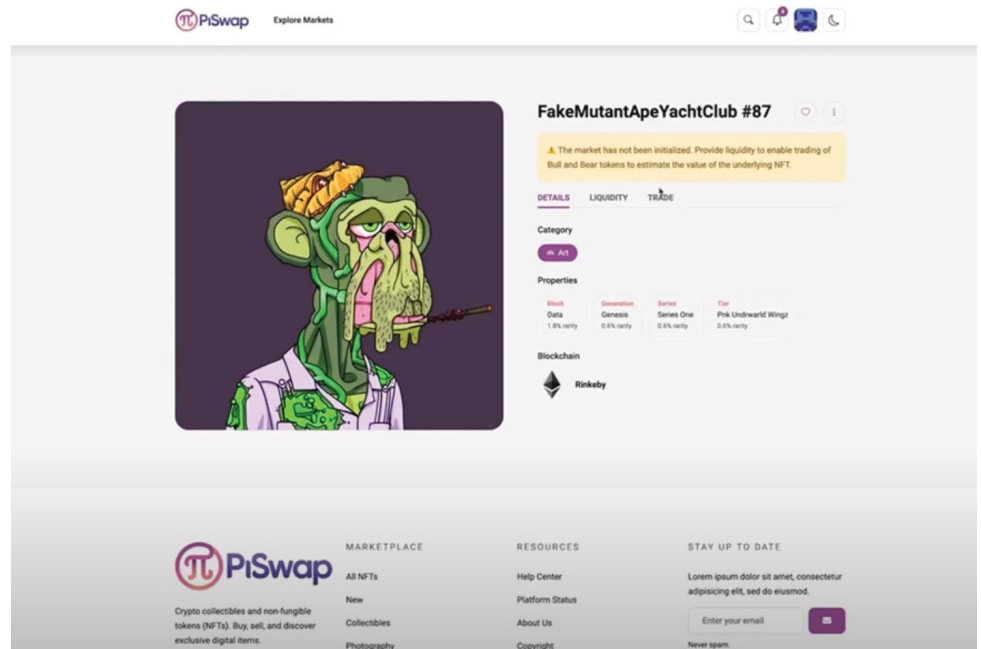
PiSwap Explore Markets

FakeMutantApeYachtClub #87

⚠ The market has not been initialized. Provide liquidity to enable trading of Bull and Bear tokens to estimate the value of the underlying NFT.

DETAILS LIQUIDITY TRADE

Category

Art

Properties

| Block | Generation | Series | Tier |
|---|---|---|---|
| Data | Genesis | Series One | Pnk Undrwarld Wingz |
| 1.8% rarity | 0.6% rarity | 0.6% rarity | 0.6% rarity |

Blockchain

Rinkeby

PiSwap

Crypto collectibles and non-fungible tokens (NFTs). Buy, sell, and discover exclusive digital items.

MARKETPLACE

All NFTs

New

Collectibles

Photography

RESOURCES

Help Center

Platform Status

About Us

Copyright

STAY UP TO DATE

Lorem ipsum dolor sit amet, consectetur adipisicing elit, sed do eiusmod.

Enter your email

Never spam.